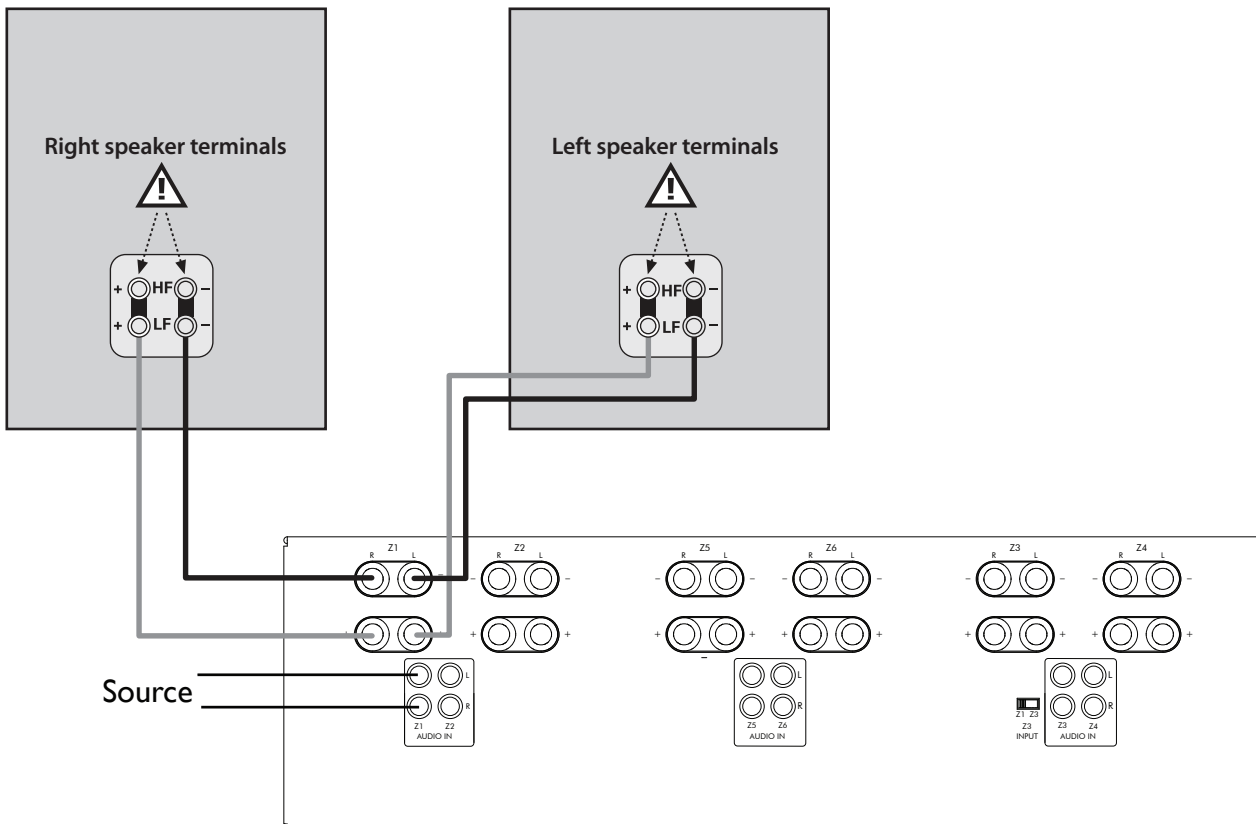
Right speaker terminals

+ HF –
+ LF –

Left speaker terminals

+ HF –
+ LF –

Z1
R L
–
+

Z2
R L
–
+

Z5
R L
–
+

Z6
R L
–
+

Z3
R L
–
+

Z4
R L
–
+

Source

L
R
Z1 Z2
AUDIO IN

L
R
Z5 Z6
AUDIO IN

Z1 Z3
Z3
INPUT

L
R
Z3 Z4
AUDIO IN